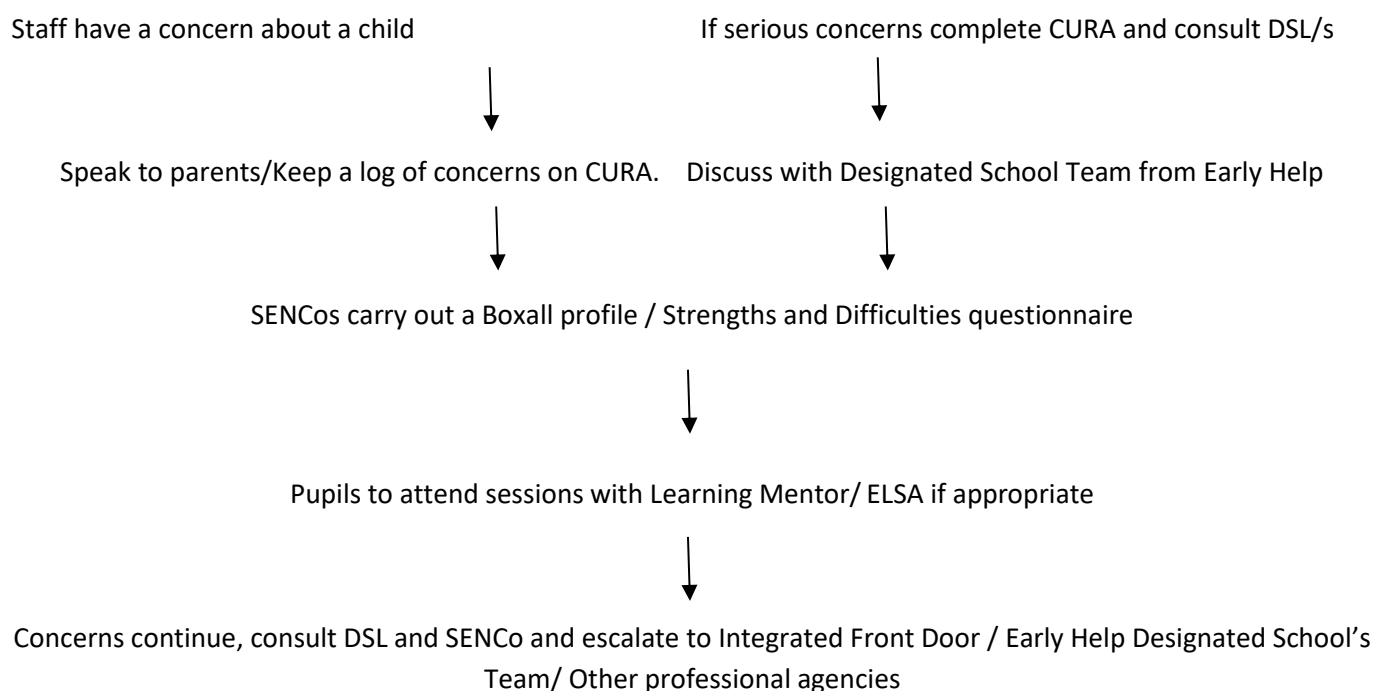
Staff have a concern about a child

If serious concerns complete CURA and consult DSL/s

Speak to parents/Keep a log of concerns on CURA.

Discuss with Designated School Team from Early Help

SENCos carry out a Boxall profile / Strengths and Difficulties questionnaire

Pupils to attend sessions with Learning Mentor/ ELSA if appropriate

Concerns continue, consult DSL and SENCo and escalate to Integrated Front Door / Early Help Designated School's Team/ Other professional agencies